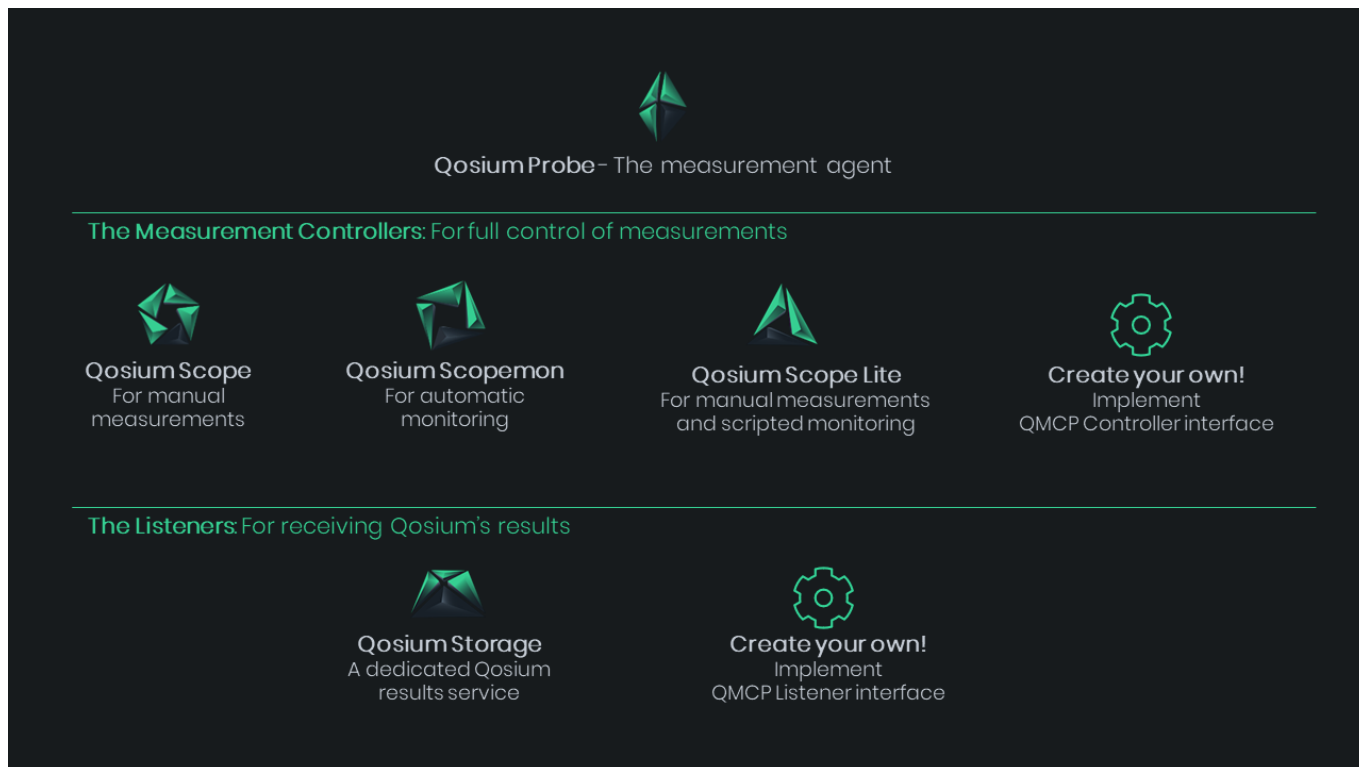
Qosium Probe - The measurement agent

The Measurement Controllers: For full control of measurements

Qosium Scope
For manual measurements

Qosium Scopemon
For automatic monitoring

Qosium Scope Lite
For manual measurements and scripted monitoring

Create your own!
Implement QMCP Controller interface

The Listeners: For receiving Qosium's results

Qosium Storage
A dedicated Qosium results service

Create your own!
Implement QMCP Listener interface